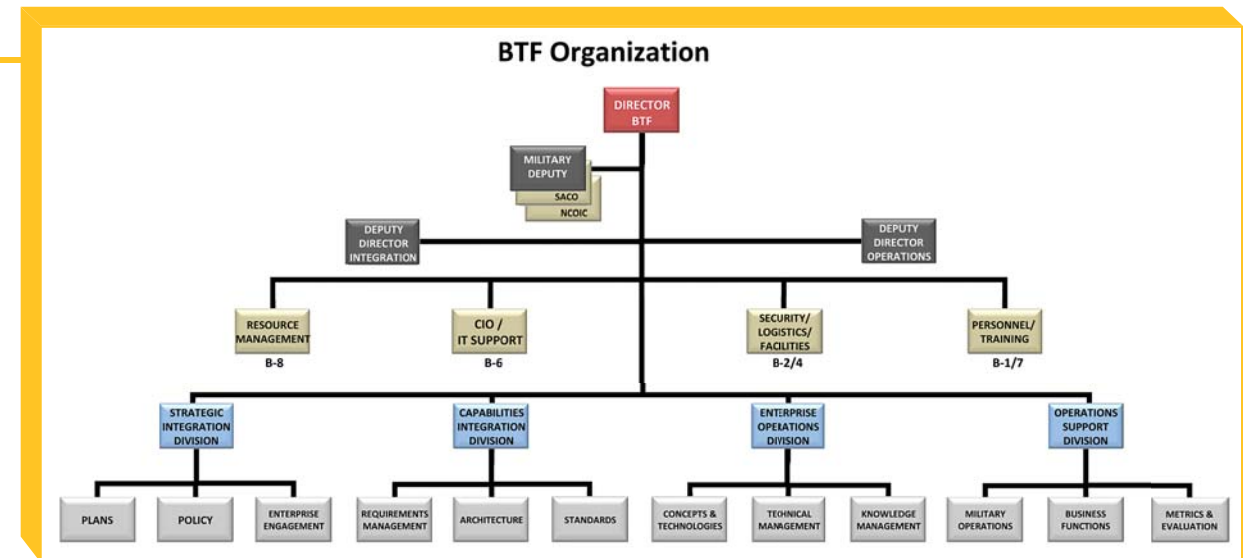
BTF Organization

DIRECTOR BTF

MILITARY DEPUTY

SACO

NCOIC

DEPUTY DIRECTOR INTEGRATION

DEPUTY DIRECTOR OPERATIONS

RESOURCE MANAGEMENT
B-8

CIO / IT SUPPORT
B-6

SECURITY/ LOGISTICS/ FACILITIES
B-2/4

PERSONNEL/ TRAINING
B-1/7

STRATEGIC INTEGRATION DIVISION

CAPABILITIES INTEGRATION DIVISION

ENTERPRISE OPERATIONS DIVISION

OPERATIONS SUPPORT DIVISION

PLANS

POLICY

ENTERPRISE ENGAGEMENT

REQUIREMENTS MANAGEMENT

ARCHITECTURE

STANDARDS

CONCEPTS & TECHNOLOGIES

TECHNICAL MANAGEMENT

KNOWLEDGE MANAGEMENT

MILITARY OPERATIONS

BUSINESS FUNCTIONS

METRICS & EVALUATION